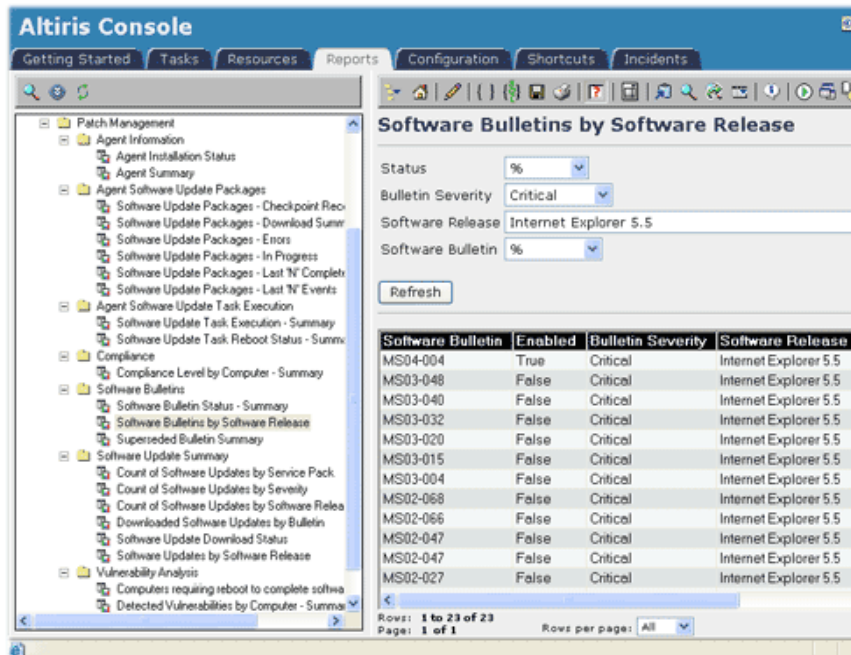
Altiris Console

Getting Started | Tasks | Resources | Reports | Configuration | Shortcuts | Incidents

Patch Management
Agent Information
Agent Installation Status
Agent Summary
Agent Software Update Packages
Software Update Packages - Checkpoint Rec
Software Update Packages - Download Summ
Software Update Packages - Errors
Software Update Packages - In Progress
Software Update Packages - Last 'N' Complet
Software Update Packages - Last 'N' Events
Agent Software Update Task Execution
Software Update Task Execution - Summary
Software Update Task Reboot Status - Summ
Compliance
Compliance Level by Computer - Summary
Software Bulletins
Software Bulletin Status - Summary
Software Bulletins by Software Release
Superseded Bulletin Summary
Software Update Summary
Count of Software Updates by Service Pack
Count of Software Updates by Severity
Count of Software Updates by Software Relea
Downloaded Software Updates by Bulletin
Software Update Download Status
Software Updates by Software Release
Vulnerability Analysis
Computers requiring reboot to complete softwa
Detected Vulnerabilities by Computer - Summar

Software Bulletins by Software Release

Status %
Bulletin Severity Critical
Software Release Internet Explorer 5.5
Software Bulletin %

Refresh

| Software Bulletin | Enabled | Bulletin Severity | Software Release |
|---|---|---|---|
| MS04-004 | True | Critical | Internet Explorer 5.5 |
| MS03-048 | False | Critical | Internet Explorer 5.5 |
| MS03-040 | False | Critical | Internet Explorer 5.5 |
| MS03-032 | False | Critical | Internet Explorer 5.5 |
| MS03-020 | False | Critical | Internet Explorer 5.5 |
| MS03-015 | False | Critical | Internet Explorer 5.5 |
| MS03-004 | False | Critical | Internet Explorer 5.5 |
| MS02-068 | False | Critical | Internet Explorer 5.5 |
| MS02-066 | False | Critical | Internet Explorer 5.5 |
| MS02-047 | False | Critical | Internet Explorer 5.5 |
| MS02-047 | False | Critical | Internet Explorer 5.5 |
| MS02-027 | False | Critical | Internet Explorer 5.5 |

Rows: 1 to 23 of 23
Page: 1 of 1
Rows per page: All